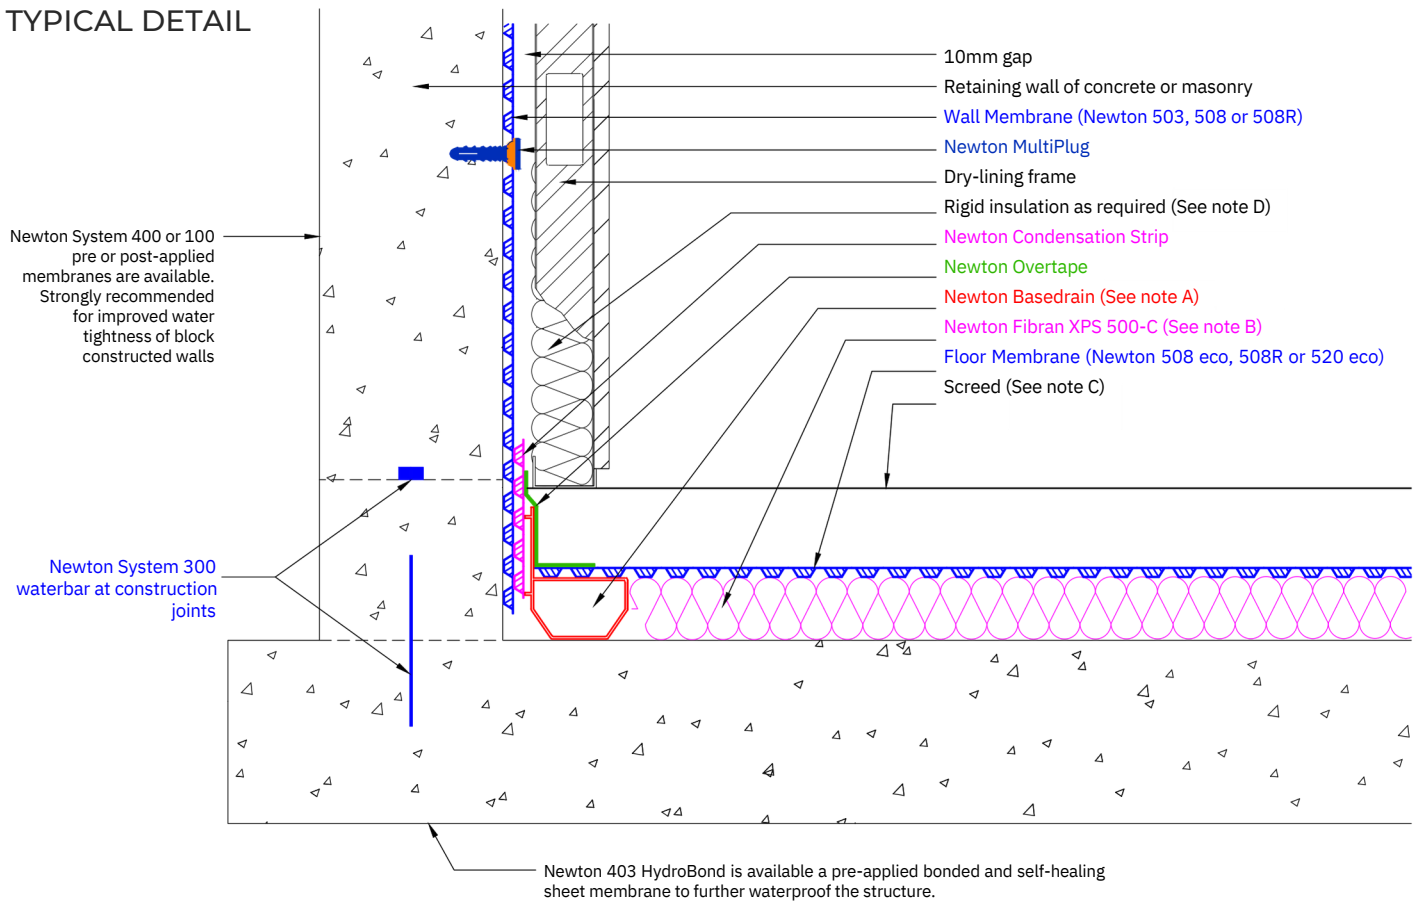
TYPICAL DETAIL

10mm gap
Retaining wall of concrete or masonry
Wall Membrane (Newton 503, 508 or 508R)
Newton MultiPlug
Dry-lining frame
Rigid insulation as required (See note D)
Newton Condensation Strip
Newton Overtape
Newton Basedrain (See note A)
Newton Fibran XPS 500-C (See note B)
Floor Membrane (Newton 508 eco, 508R or 520 eco)
Screed (See note C)

Newton System 400 or 100 pre or post-applied membranes are available. Strongly recommended for improved water tightness of block constructed walls

Newton System 300 waterbar at construction joints

Newton 403 HydroBond is available a pre-applied bonded and self-healing sheet membrane to further waterproof the structure.